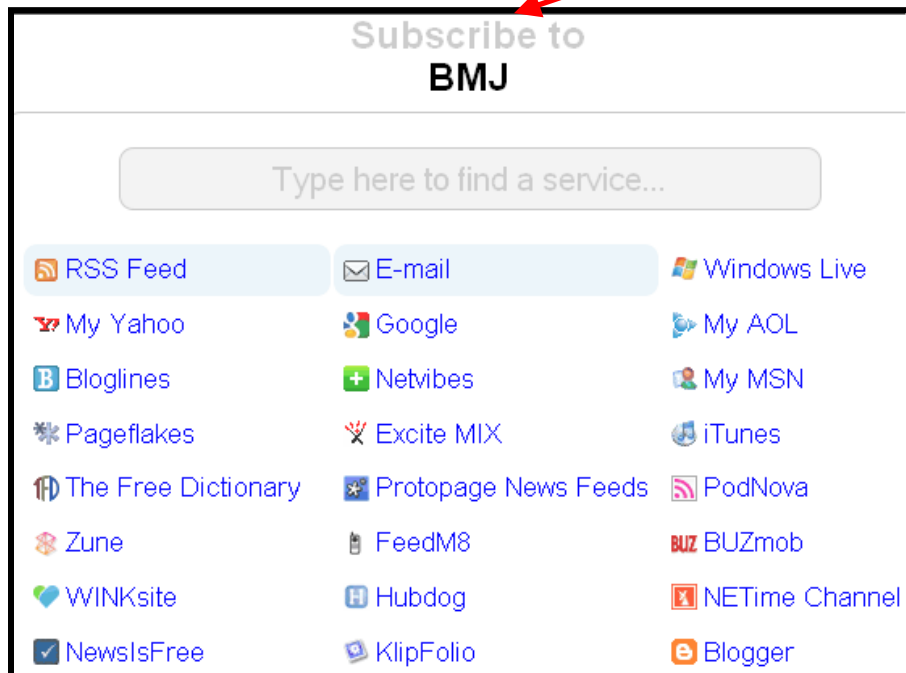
Subscribe to
BMJ

Type here to find a service...

RSS Feed
My Yahoo
Bloglines
Pageflakes
The Free Dictionary
Zune
WINKsite
NewsIsFree

E-mail
Google
Netvibes
Excite MIX
Protopage News Feeds
FeedM8
Hubdog
KlipFolio

Windows Live
My AOL
My MSN
iTunes
PodNova
BUZmob
NETime Channel
Blogger